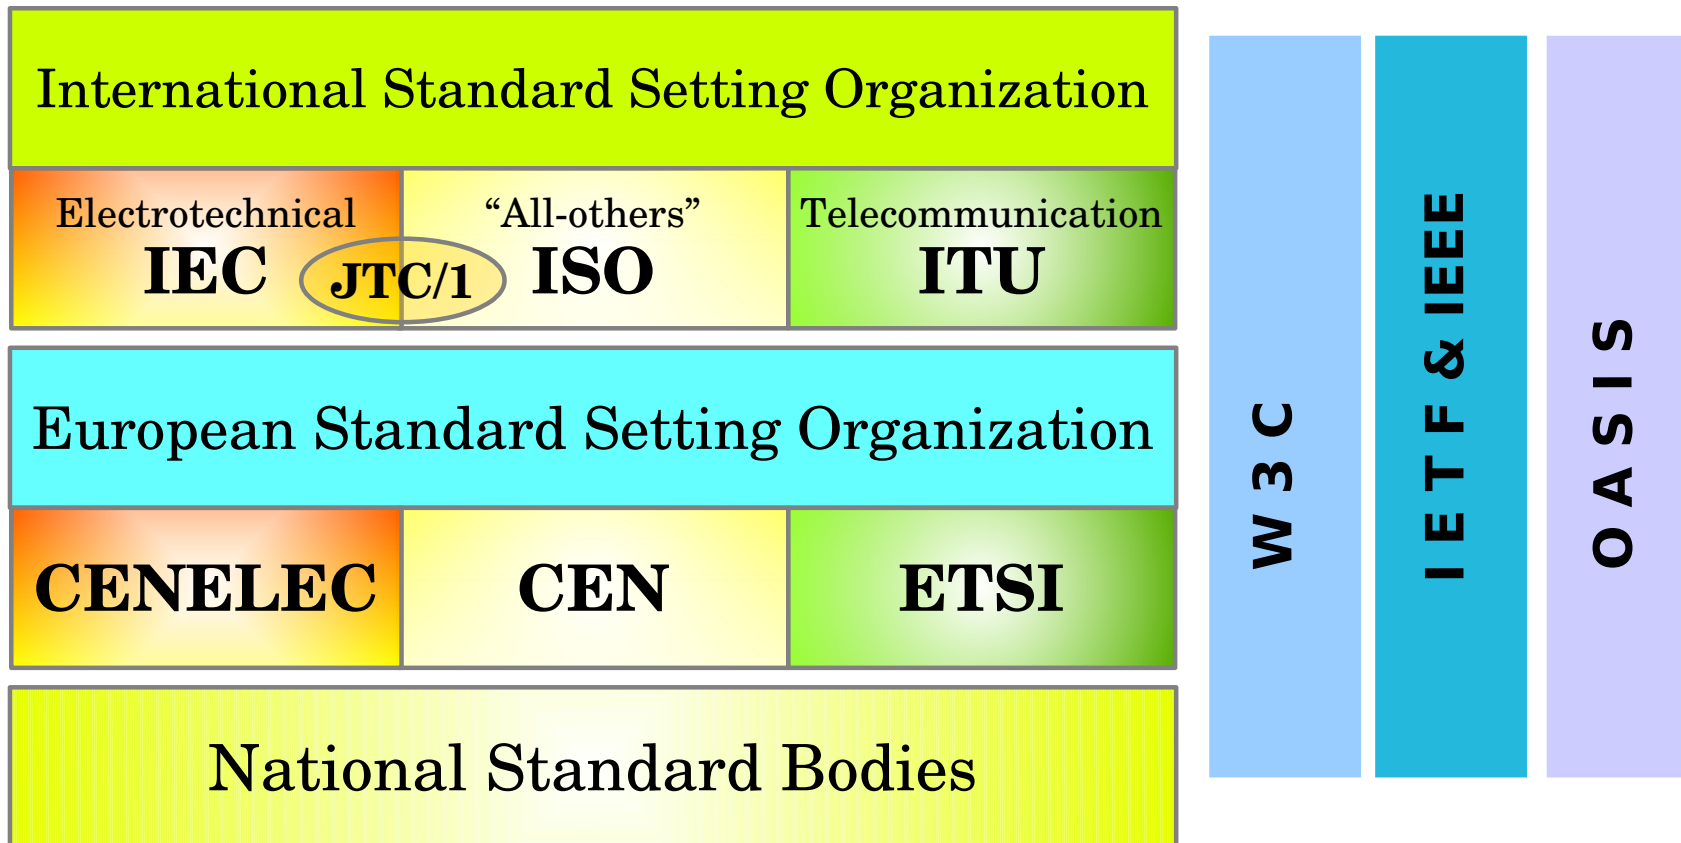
International Standard Setting Organization

Electrotechnical
IEC

JTC/1

“All-others”
ISO

Telecommunication
ITU

European Standard Setting Organization

CENELEC

CEN

ETSI

National Standard Bodies

W3C

IETF & IEEE

OASIS